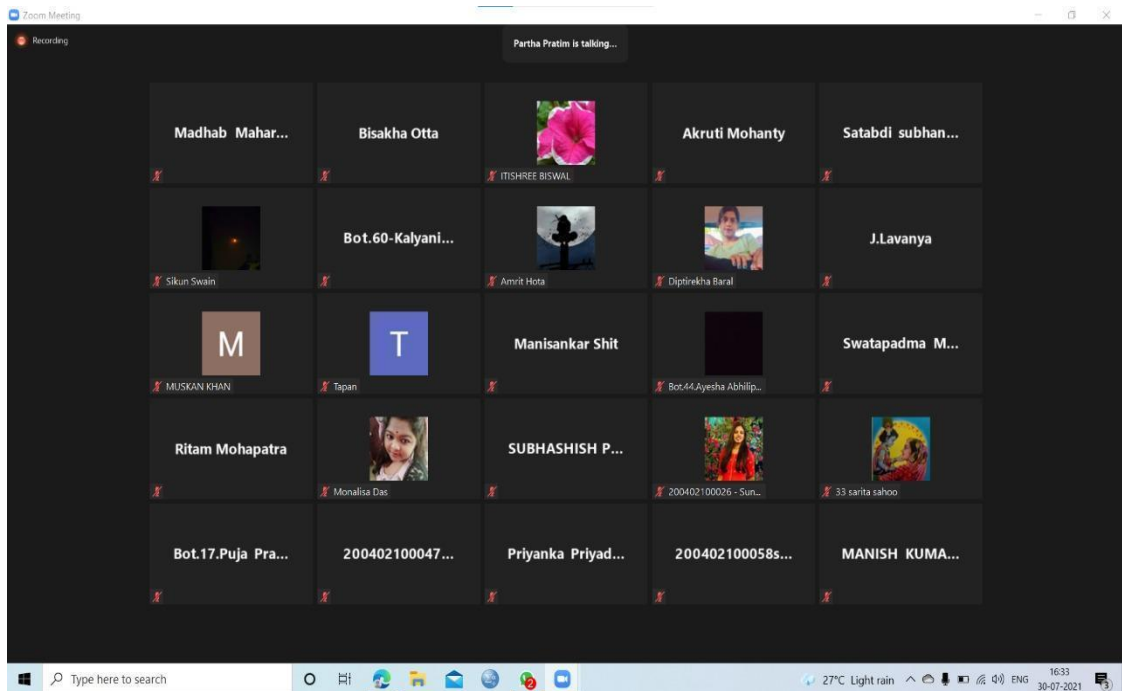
Zoom Meeting

Recording

Partha Pratim is talking...

Madhab Mahar...

Bisakha Otta

ITISHREE BISWAL

Akruti Mohanty

Satabdi subhan...

Sikun Swain

Bot.60-Kalyani...

Amrit Hota

Diptirekha Baral

J.Lavanya

M

MUSKAN KHAN

T

Tapan

Manisankar Shit

Bot.44.Ayesha Abhilip...

Swatapadma M...

Ritam Mohapatra

Monalisa Das

SUBHASHISH P...

200402100026 - Sun...

33 sarita sahoo

Bot.17.Puja Pra...

200402100047...

Priyanka Priyad...

200402100058s...

MANISH KUMA...

Type here to search

27°C Light rain ENG 16:33 30-07-2021